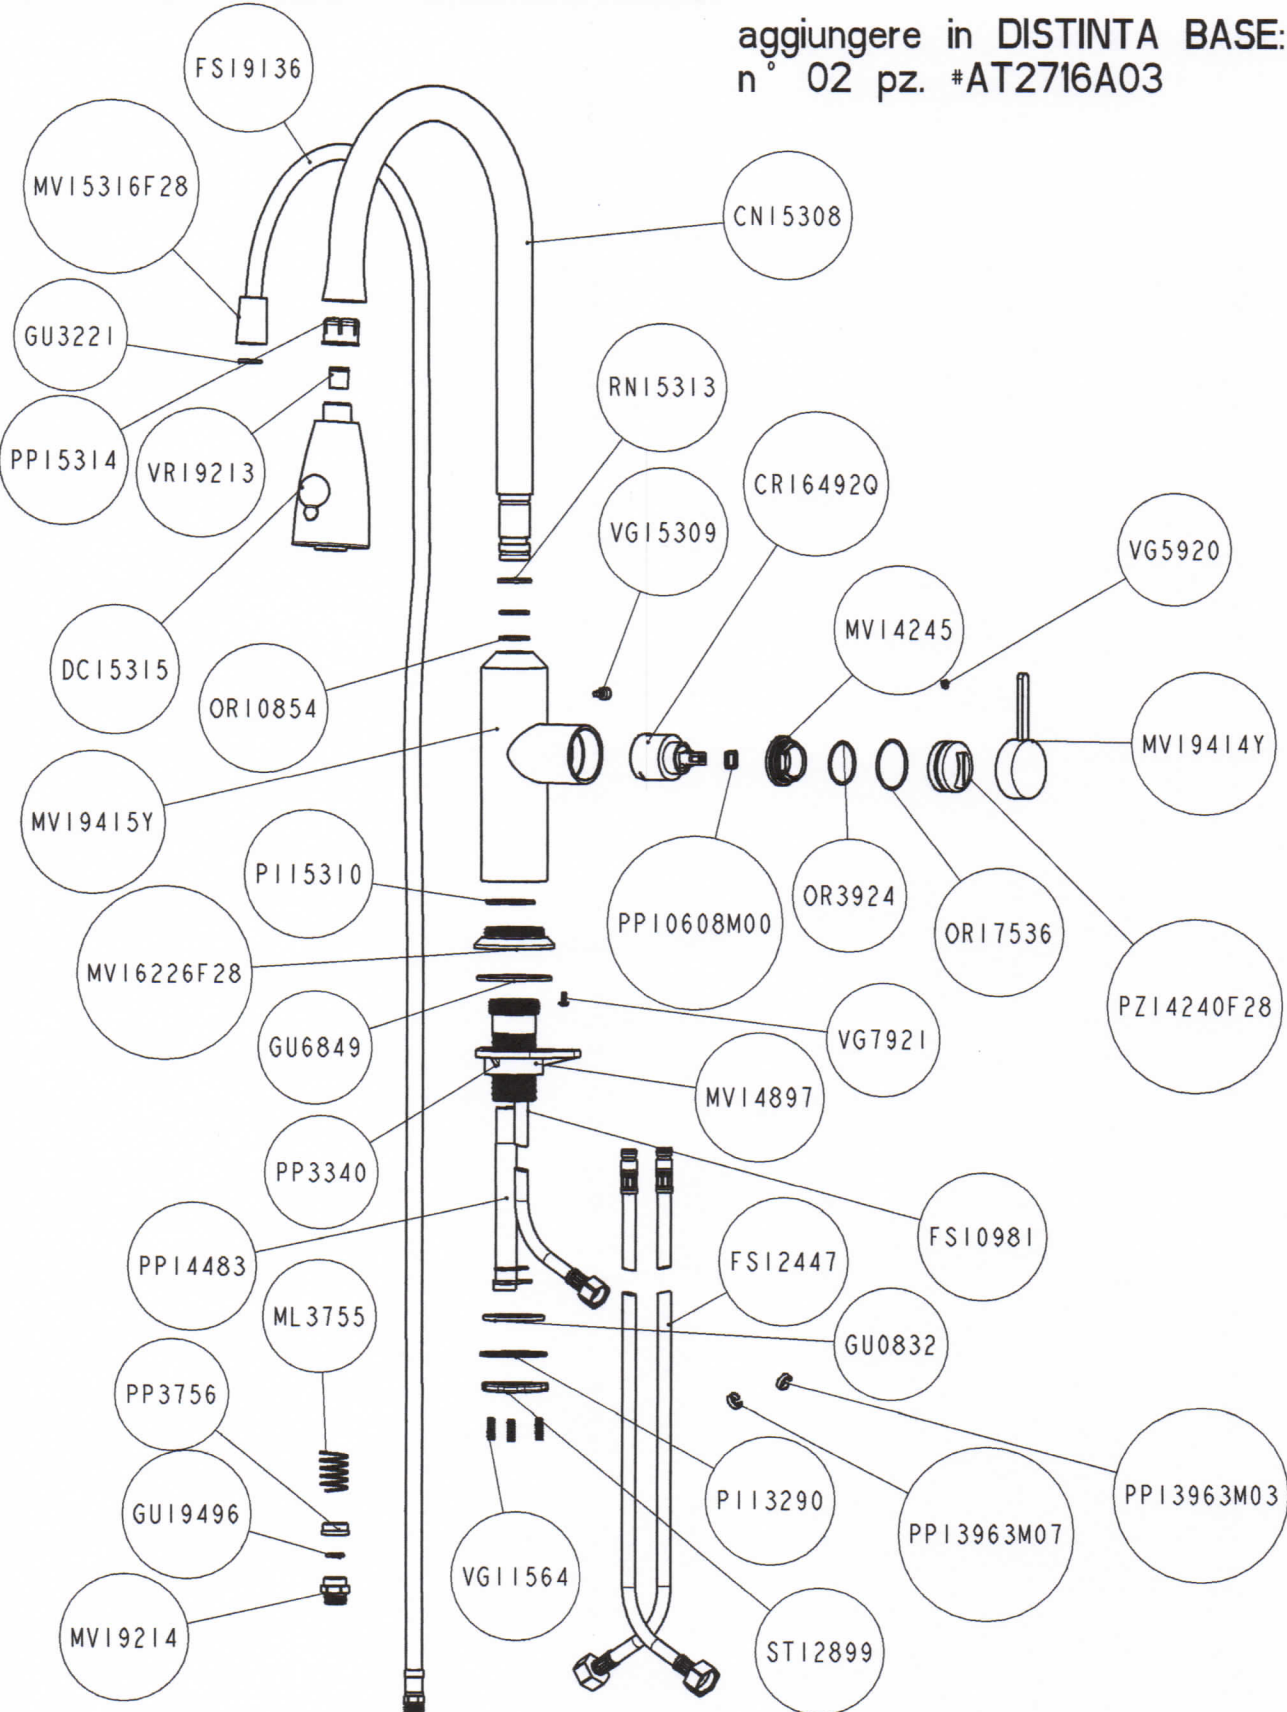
aggiungere in DISTINTA BASE:
n° 02 pz. #AT2716A03

FS19136
MV15316F28
CN15308
GU3221
PP15314
VR19213
RN15313
CR16492Q
VG15309
VG5920
DC15315
OR10854
MV14245
MV19414Y
MV19415Y
PI15310
PP10608M00
OR3924
OR17536
MV16226F28
PZ14240F28
GU6849
VG7921
MV14897
PP3340
FS10981
PP14483
FS12447
ML3755
GU0832
PP3756
GU19496
PI13290
PP13963M03
PP13963M07
VG11564
MV19214
ST12899